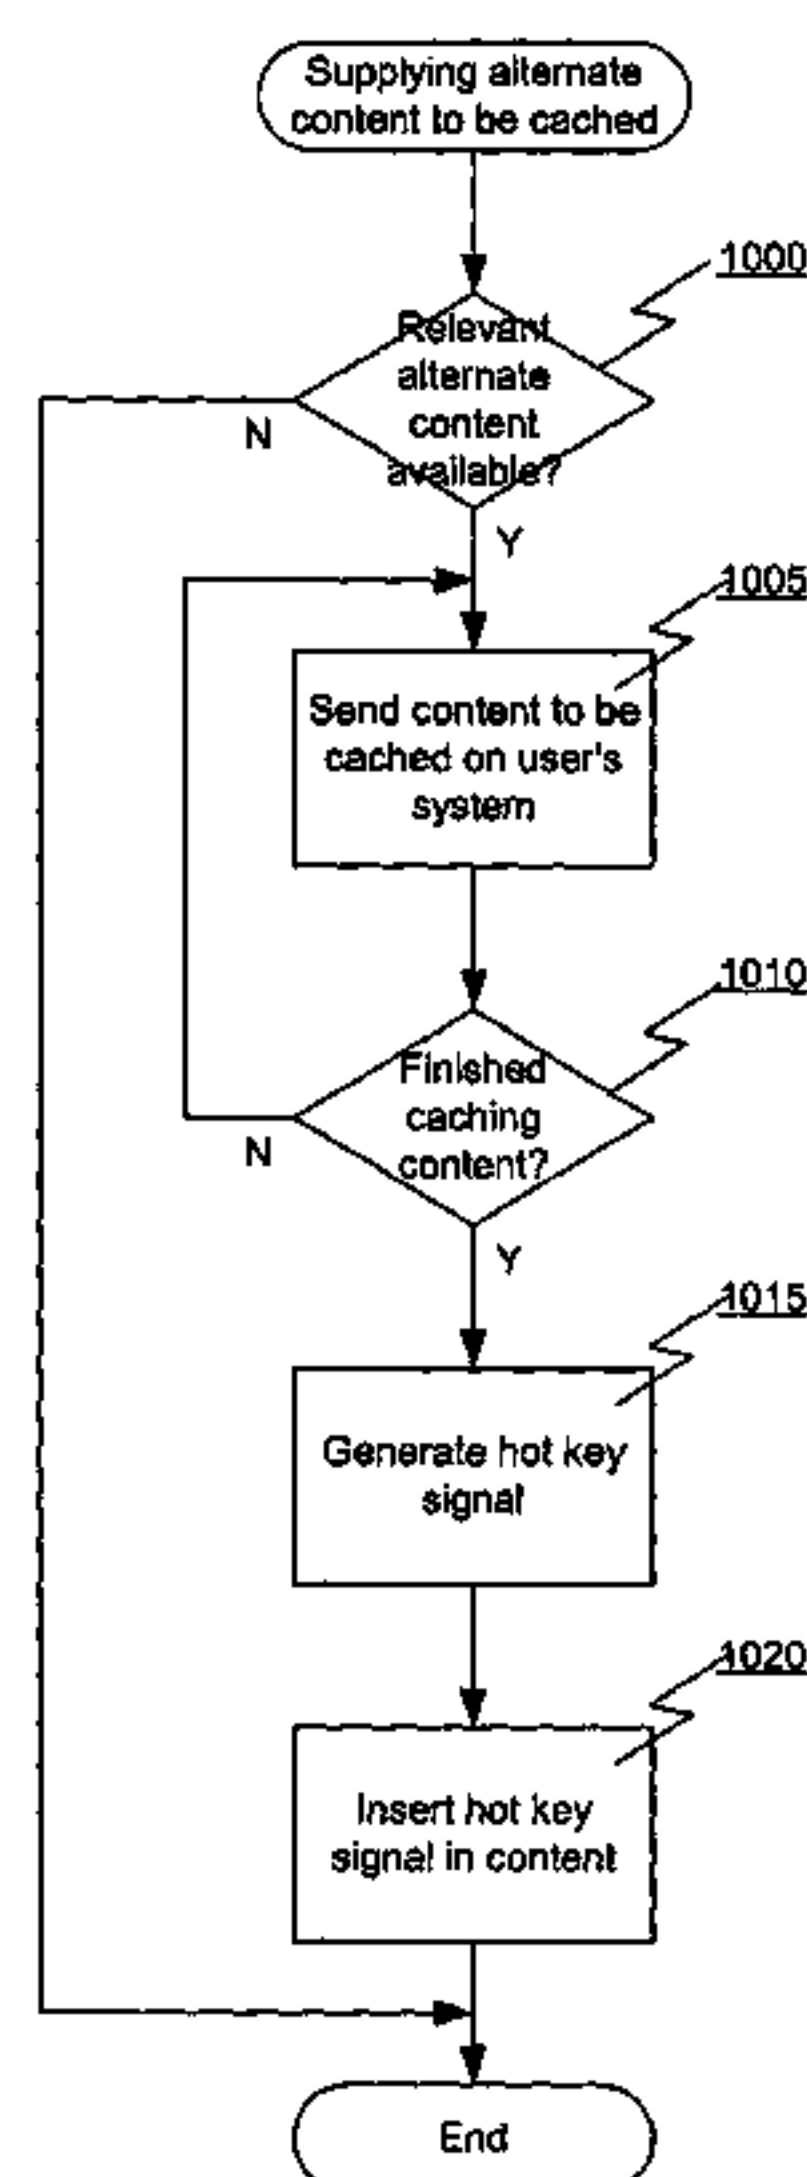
Supplying alternate content to be cached

1000

Relevant alternate content available?

N

Y

1005

Send content to be cached on user's system

1010

Finished caching content?

N

Y

1015

Generate hot key signal

1020

Insert hot key signal in content

End